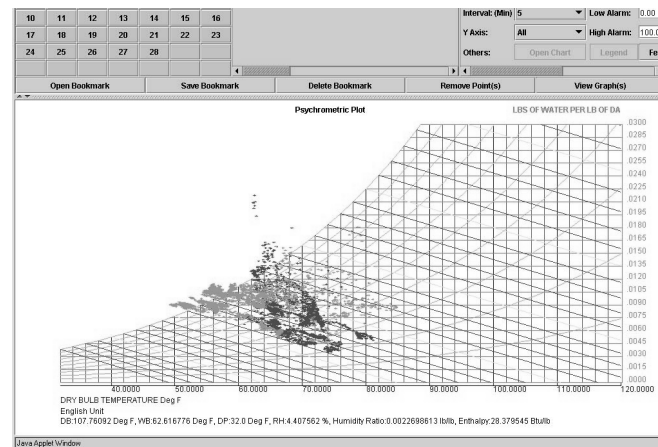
| 10 | 11 | 12 | 13 | 14 | 15 | 16 |
|---|---|---|---|---|---|---|
| 17 | 18 | 19 | 20 | 21 | 22 | 23 |
| 24 | 25 | 26 | 27 | 28 | | |

Interval: (Min) 5
Low Alarm: 0.00
Y Axis: All
High Alarm: 100.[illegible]
Others:
Open Chart
Legend
Fe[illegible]

Open Bookmark
Save Bookmark
Delete Bookmark
Remove Point(s)
View Graph(s)

Psychrometric Plot
LBS OF WATER PER LB OF DA

.0300
.0285
.0270
.0255
.0240
.0225
.0210
.0195
.0180
.0165
.0150
.0135
.0120
.0105
.0090
.0075
.0060
.0045
.0030
.0015
.0000

40.0000
50.0000
60.0000
70.0000
80.0000
90.0000
100.0000
110.0000
120.0000

DRY BULB TEMPERATURE Deg F
English Unit
DB:107.76092 Deg F, WB:62.616776 Deg F, DP:32.0 Deg F, RH:4.407562 %, Humidity Ratio:0.0022698613 lb/lb, Enthalpy:28.379545 Btu/lb

Java Applet Window